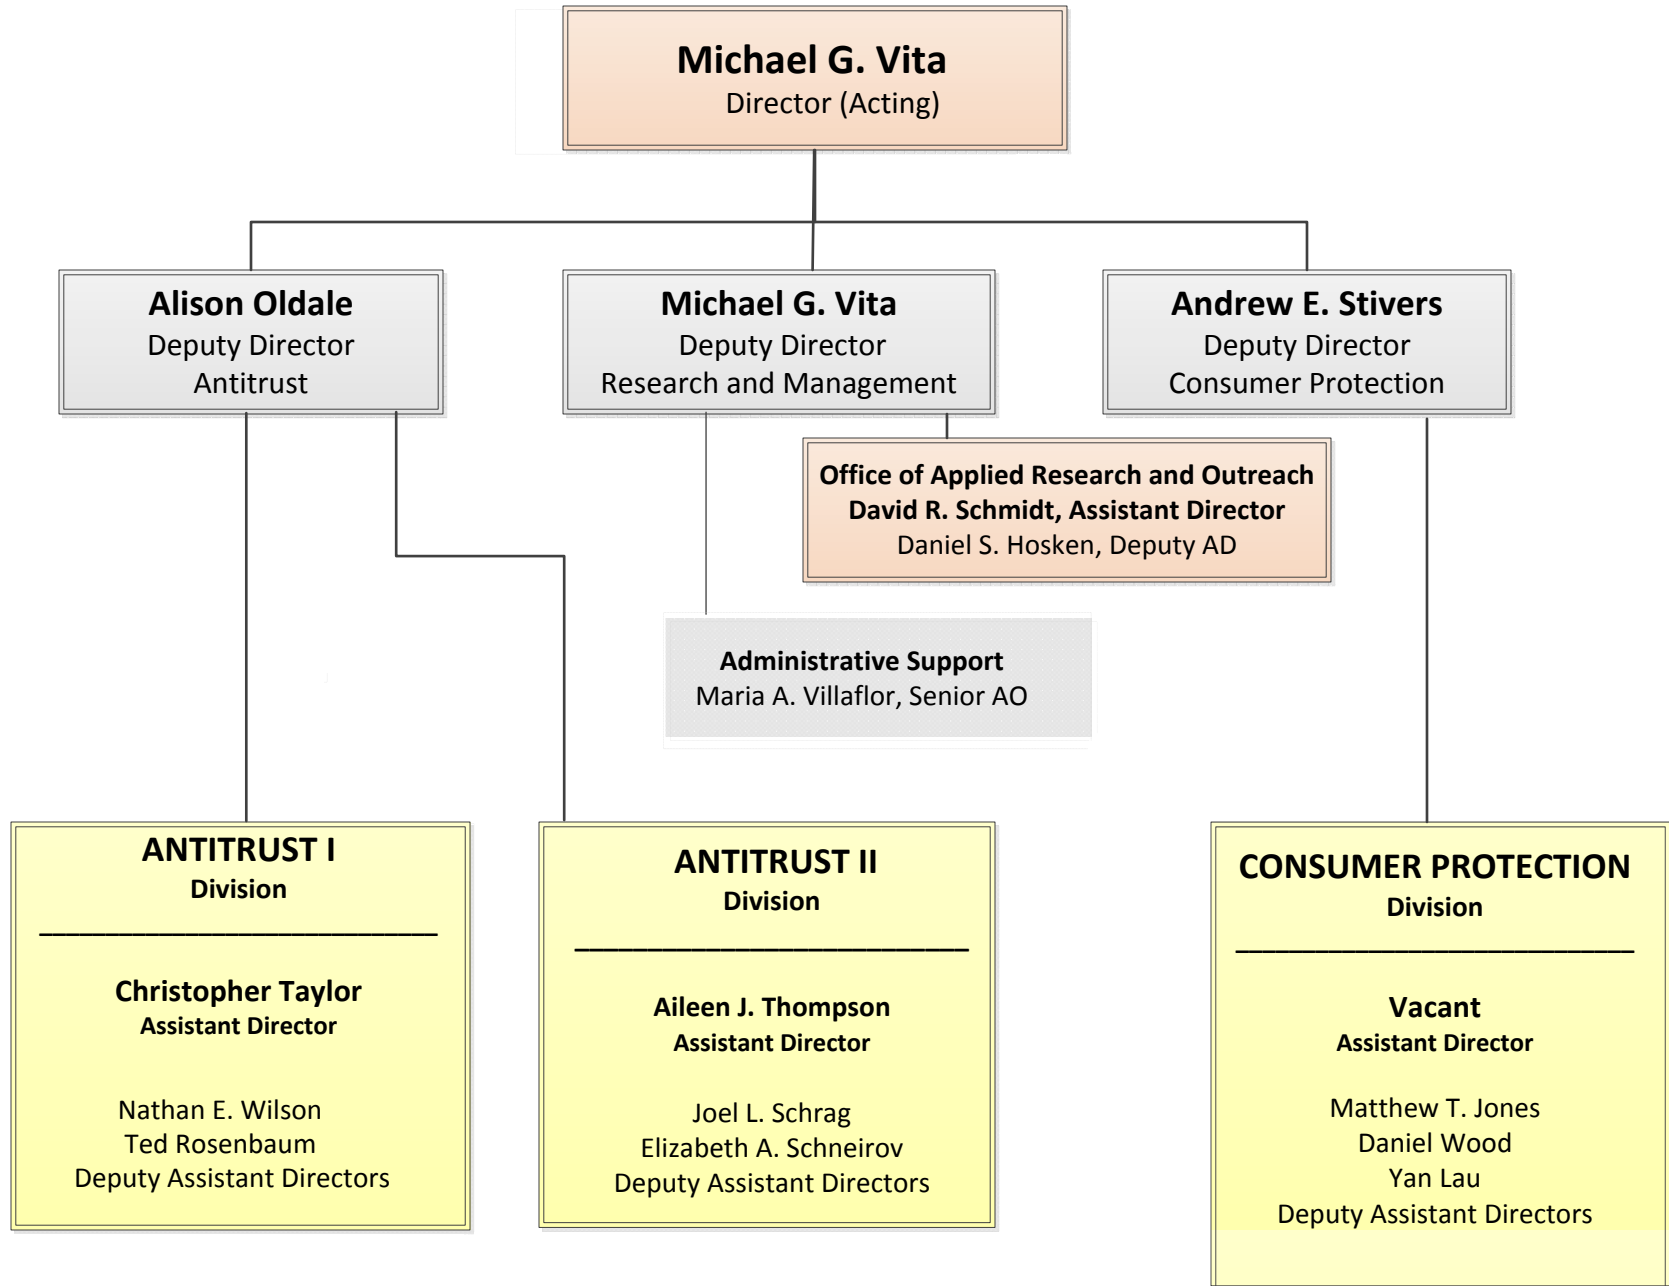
Michael G. Vita
Director (Acting)

Alison Oldale
Deputy Director
Antitrust

Michael G. Vita
Deputy Director
Research and Management

Andrew E. Stivers
Deputy Director
Consumer Protection

Office of Applied Research and Outreach
David R. Schmidt, Assistant Director
Daniel S. Hosken, Deputy AD

Administrative Support
Maria A. Villaflor, Senior AO

ANTITRUST I
Division
___________________________

Christopher Taylor
Assistant Director

Nathan E. Wilson
Ted Rosenbaum
Deputy Assistant Directors

ANTITRUST II
Division
___________________________

Aileen J. Thompson
Assistant Director

Joel L. Schrag
Elizabeth A. Schneirov
Deputy Assistant Directors

CONSUMER PROTECTION
Division
___________________________

Vacant
Assistant Director

Matthew T. Jones
Daniel Wood
Yan Lau
Deputy Assistant Directors